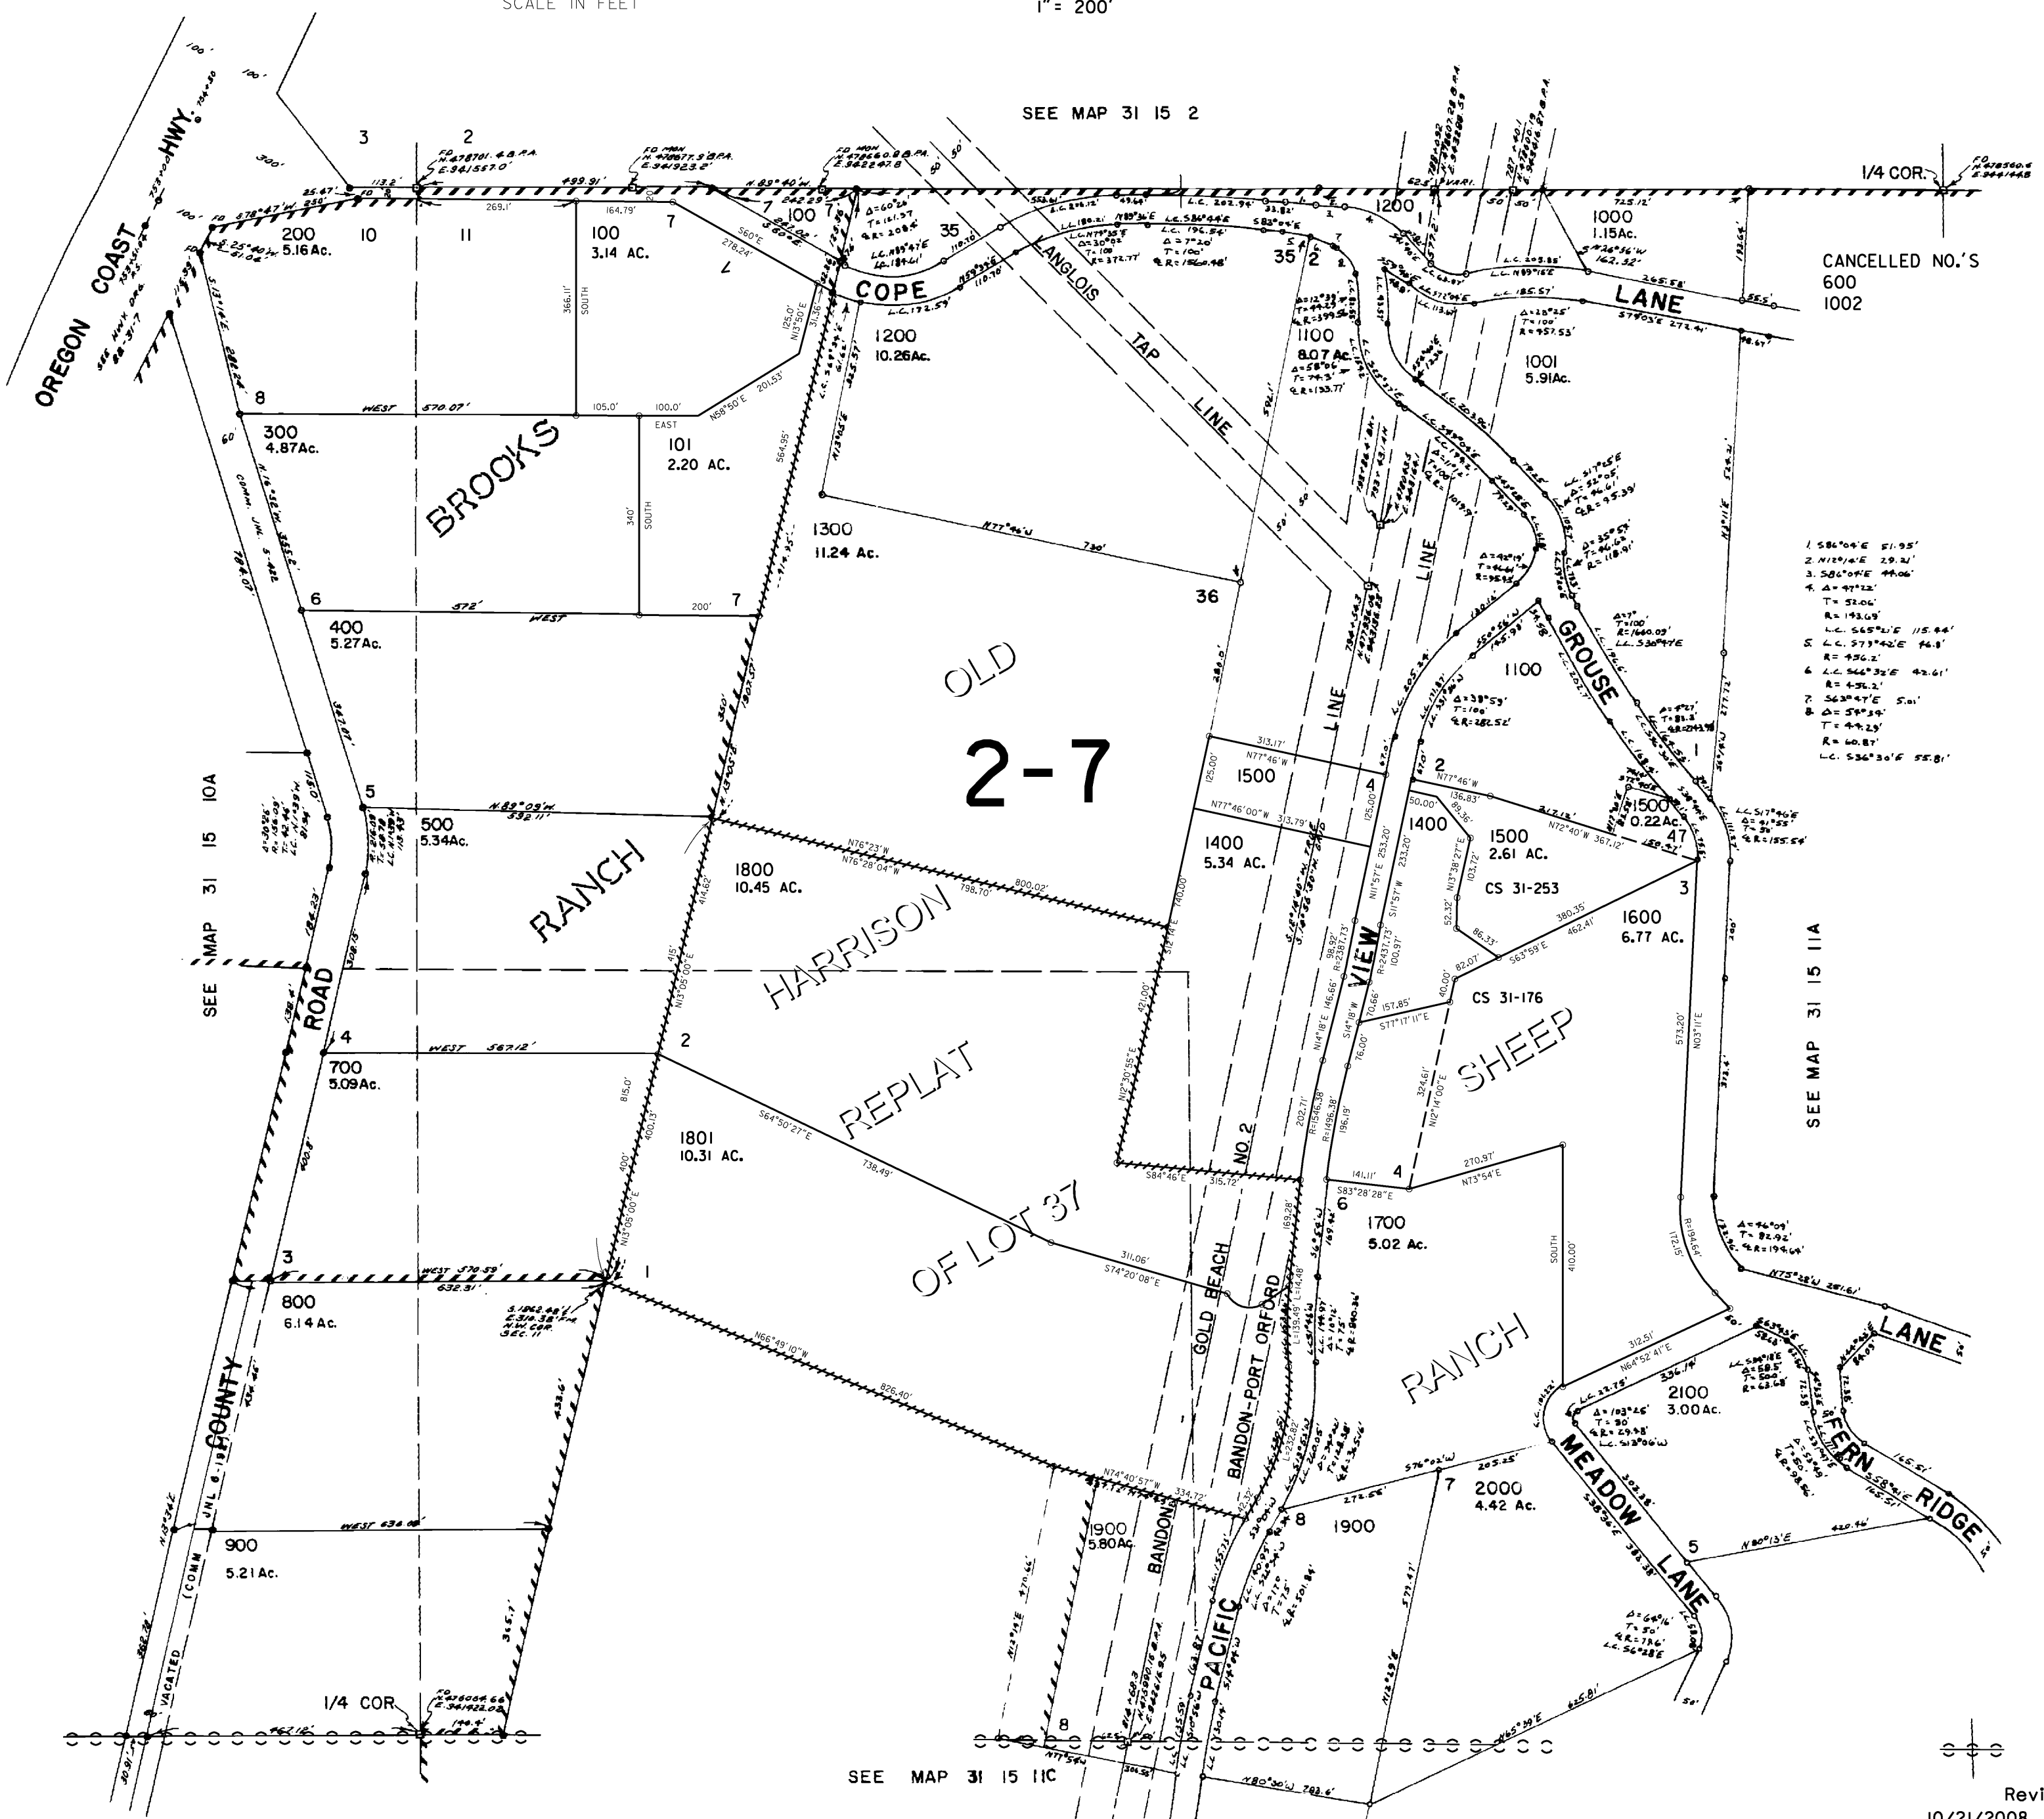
SCALE IN FEET
1" = 200'

SEE MAP 31 15 2

OREGON COAST HWY.

3 2
FD. MON. N. 478701.4 B.P.A. E. 941557.0'
FD. MON. N. 478677.5 B.P.A. E. 941923.2'
FD. MON. N. 478660.8 B.P.A. E. 962247.8

1/4 COR.

CANCELLED NO.'S
600
1002

200
5.16 Ac.
10
11
100
3.14 AC.
7
100
35
1200
1000
1.15 Ac.

COPE
LANE
LANGLOIS TAP LINE

1200
10.26 Ac.
1100
8.07 Ac.
1001
5.91 Ac.

8
300
4.87 Ac.
101
2.20 AC.

BROOKS

1300
11.24 Ac.
36

6
400
5.27 Ac.
7

OLD
2-7

LINE
GROUSE
1100

1. S86°04'E 51.95'
2. N12°14'E 29.21'
3. S86°04'E 44.06'
4. Δ= 47°22' T= 52.06' R= 143.69' L.C. S65°21'E 115.44'
5. L.C. S79°42'E 96.8' R= 456.2'
6. L.C. S66°32'E 42.61' R= 456.2'
7. S63°47'E 5.01'
8. Δ= 54°34' T= 49.29' R= 60.87' L.C. S36°30'E 55.81'

5
500
5.34 Ac.
RANCH
1800
10.45 AC.
1500
1400
5.34 AC.
VIEW
1400
1500
2.61 AC.
1500
0.22 Ac.
47
CS 31-253
3
1600
6.77 AC.

SEE MAP 31 15 10A
SEE MAP 31 15 11A

HARRISON
ROAD
4
700
5.09 Ac.
2
CS 31-176
SHEEP
REPLAT
1801
10.31 AC.
NO. 2
4
6
1700
5.02 Ac.

OF LOT 37
3
800
6.14 Ac.
1
GOLD BEACH
BANDON-PORT ORFORD
RANCH
LANE
2100
3.00 Ac.
MEADOW
FERN
RIDGE
COUNTY
7
2000
4.42 Ac.
900
5.21 Ac.
1900
5.80 Ac.
BANDON
8
1900
PACIFIC
5
LANE
(COMM
VACATED
1/4 COR.
FD. N. 476004.66 E. 941922.08
8
SEE MAP 31 15 11C
Rev
10/21/2008